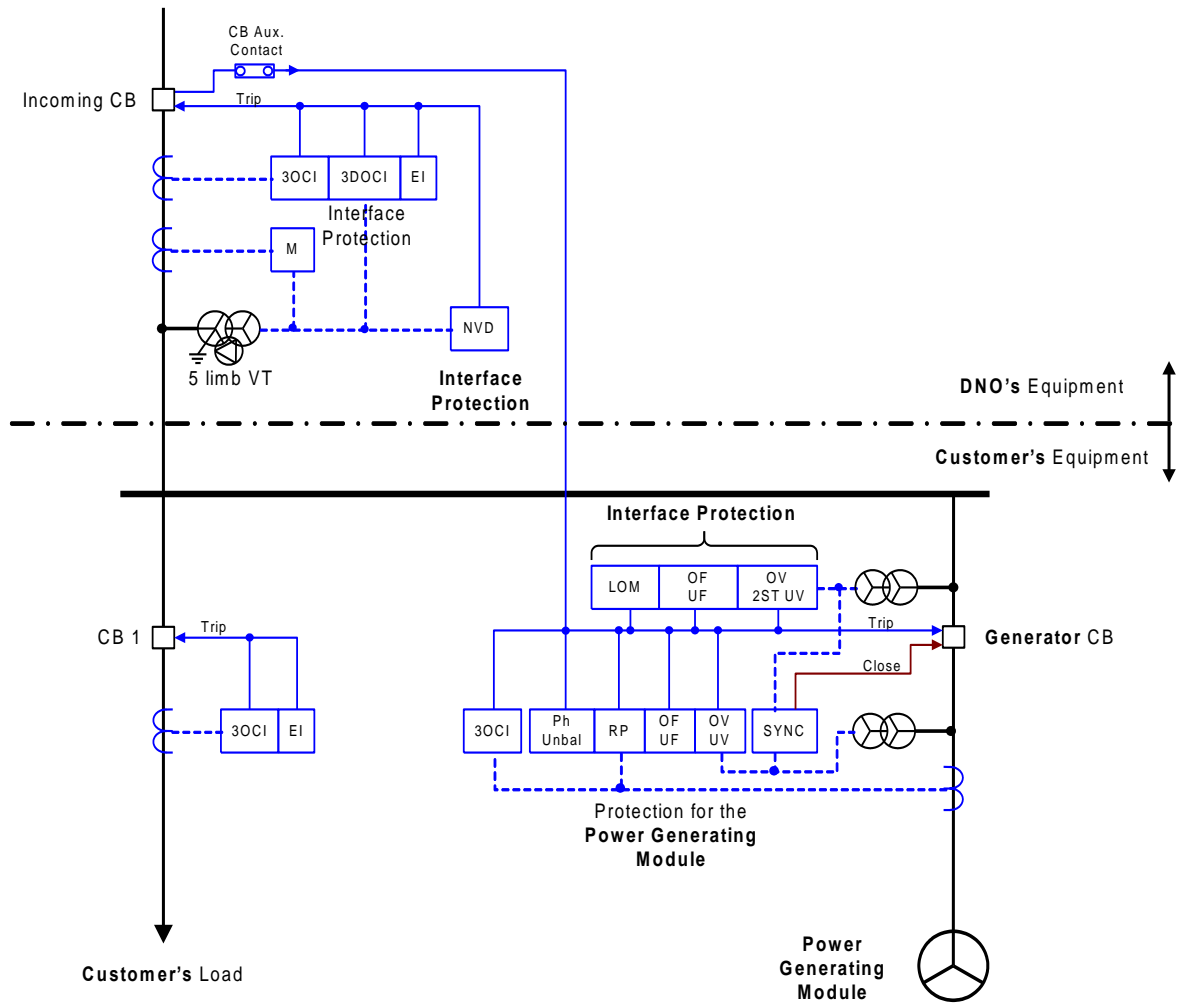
CB Aux. Contact

Incoming CB

Trip

3OCI

3DOCI

EI

Interface Protection

M

NVD

5 limb VT

Interface Protection

DNO's Equipment

Customer's Equipment

Interface Protection

LOM

OF UF

OV 2ST UV

Trip

Generator CB

CB 1

Trip

Close

3OCI

EI

3OCI

Ph Unbal

RP

OF UF

OV UV

SYNC

Protection for the Power Generating Module

Customer's Load

Power Generating Module